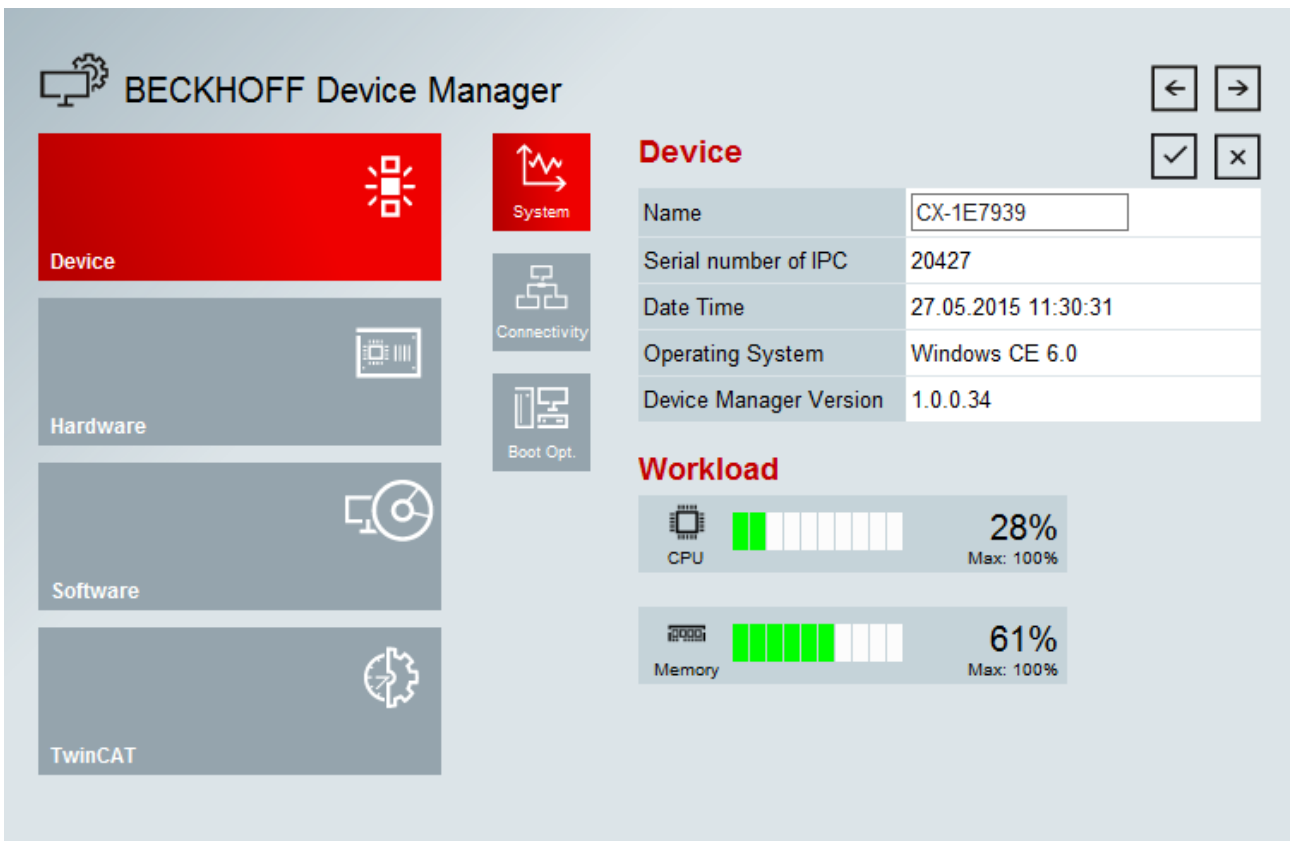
BECKHOFF Device Manager

Device

Hardware

Software

TwinCAT

System

Connectivity

Boot Opt.

Device

| Name | CX-1E7939 |
|---|---|
| Serial number of IPC | 20427 |
| Date Time | 27.05.2015 11:30:31 |
| Operating System | Windows CE 6.0 |
| Device Manager Version | 1.0.0.34 |

Workload

CPU 28% Max: 100%

Memory 61% Max: 100%